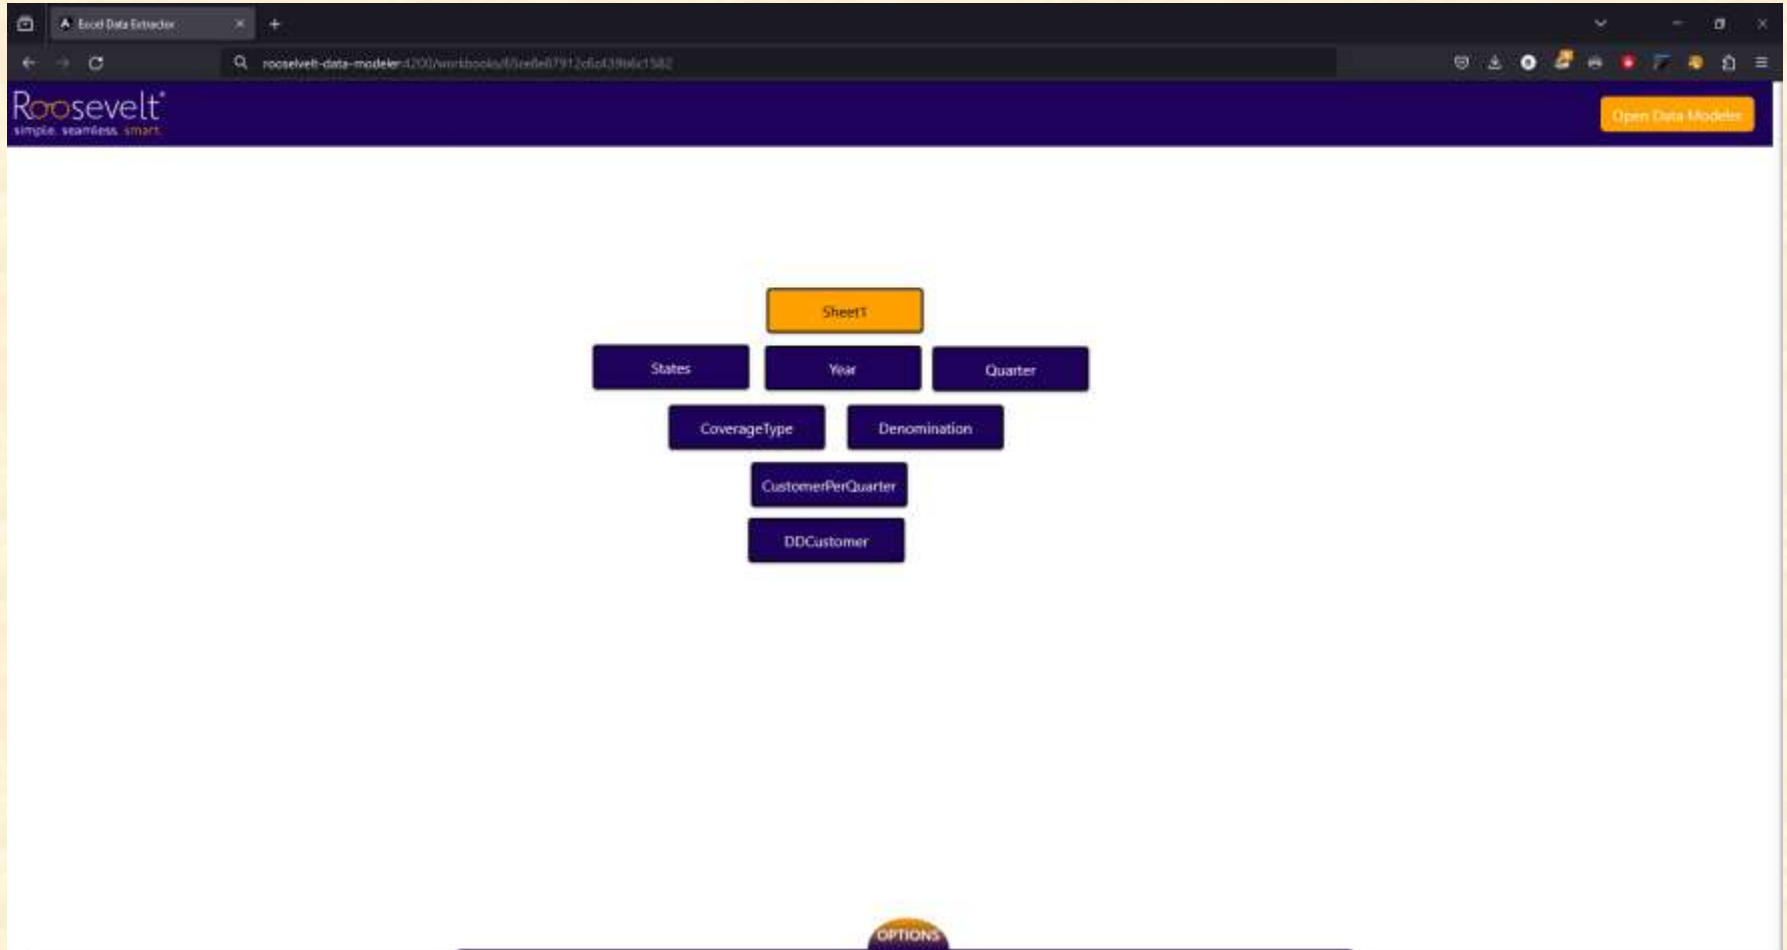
Excel Data Extractor

roosevelt-data-modeler:4200/workbooks/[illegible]

Roosevelt
simple. seamless. smart.

Open Data Modeler

Sheet1

States

Year

Quarter

CoverageType

Denomination

CustomerPerQuarter

DDCustomer

OPTIONS